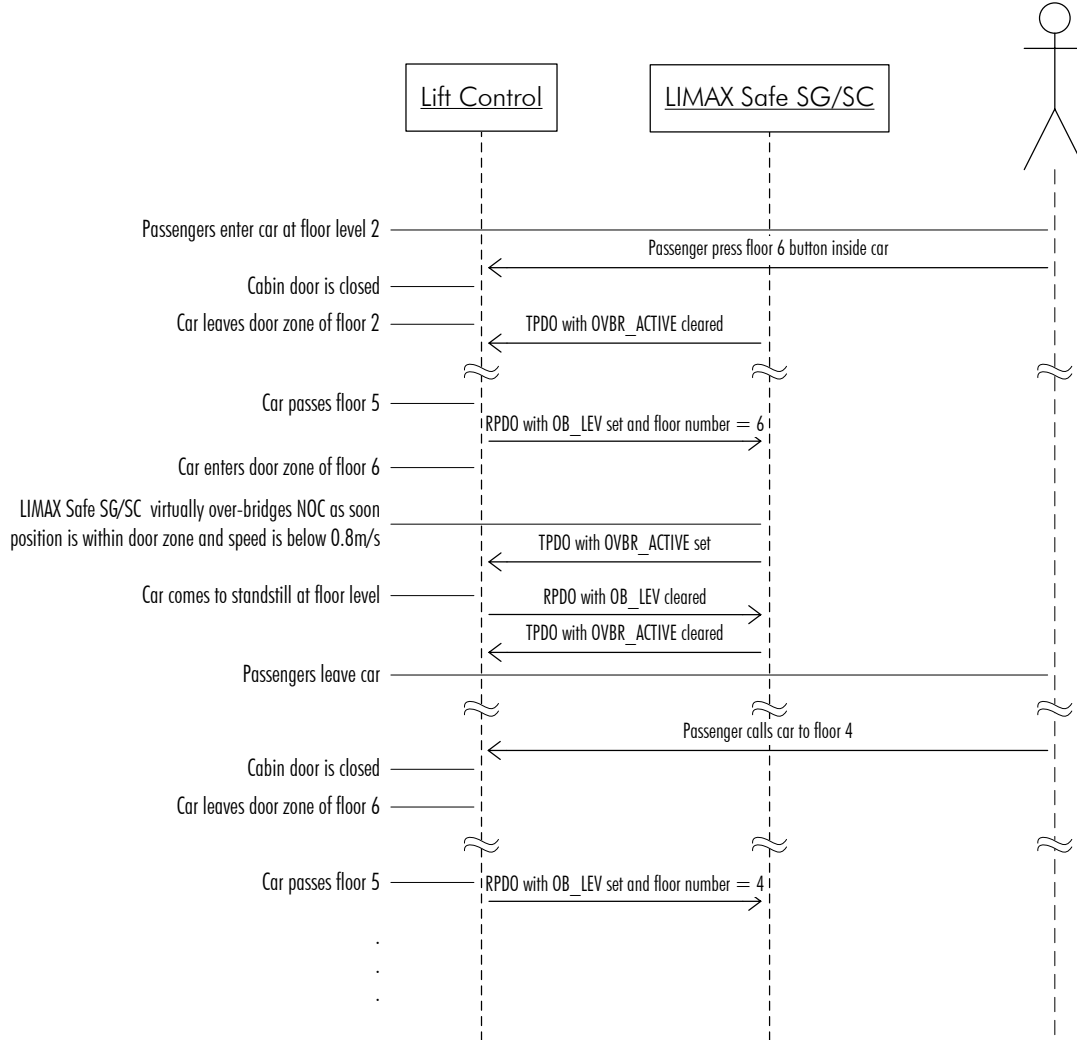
Lift Control

LIMAX Safe SG/SC

Passengers enter car at floor level 2

Passenger press floor 6 button inside car

Cabin door is closed

Car leaves door zone of floor 2

TPDO with OVBR_ACTIVE cleared

Car passes floor 5

RPDO with OB_LEV set and floor number = 6

Car enters door zone of floor 6

LIMAX Safe SG/SC virtually over-bridges NOC as soon position is within door zone and speed is below 0.8m/s

TPDO with OVBR_ACTIVE set

Car comes to standstill at floor level

RPDO with OB_LEV cleared

TPDO with OVBR_ACTIVE cleared

Passengers leave car

Passenger calls car to floor 4

Cabin door is closed

Car leaves door zone of floor 6

Car passes floor 5

RPDO with OB_LEV set and floor number = 4

.
.
.